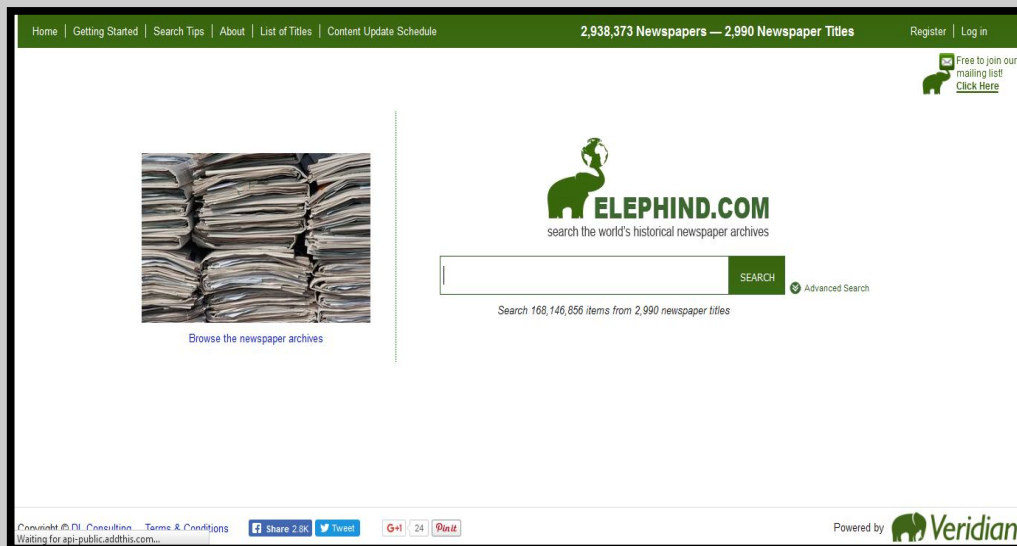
Home | Getting Started | Search Tips | About | List of Titles | Content Update Schedule

2,938,373 Newspapers — 2,990 Newspaper Titles

Register | Log in

Free to join our mailing list! Click Here

ELEPHIND.COM
search the world's historical newspaper archives

SEARCH

Advanced Search

Search 168,146,856 items from 2,990 newspaper titles

Browse the newspaper archives

Copyright © DL Consulting Terms & Conditions

Waiting for api-public.addthis.com...

Share 2.8K Tweet G+1 24 Pinit

Powered by Veridian